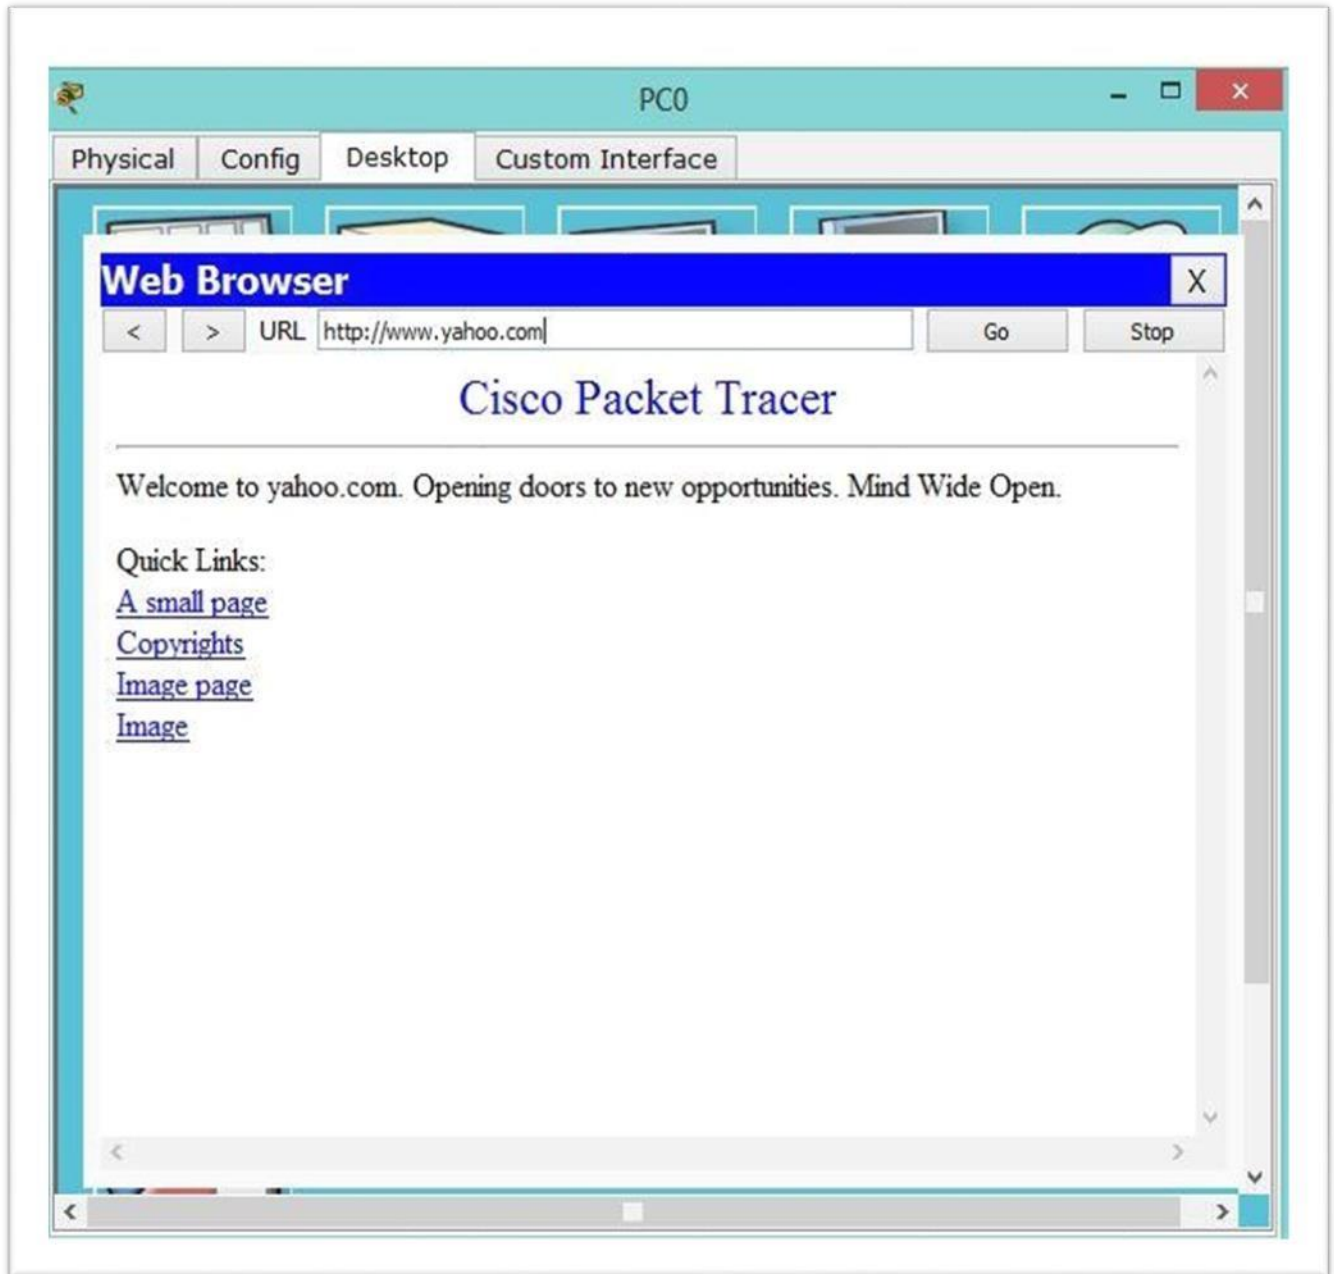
PC0

Physical | Config | Desktop | Custom Interface

Web Browser X

< > URL http://www.yahoo.com Go Stop

Cisco Packet Tracer

Welcome to yahoo.com. Opening doors to new opportunities. Mind Wide Open.

Quick Links:
A small page
Copyrights
Image page
Image